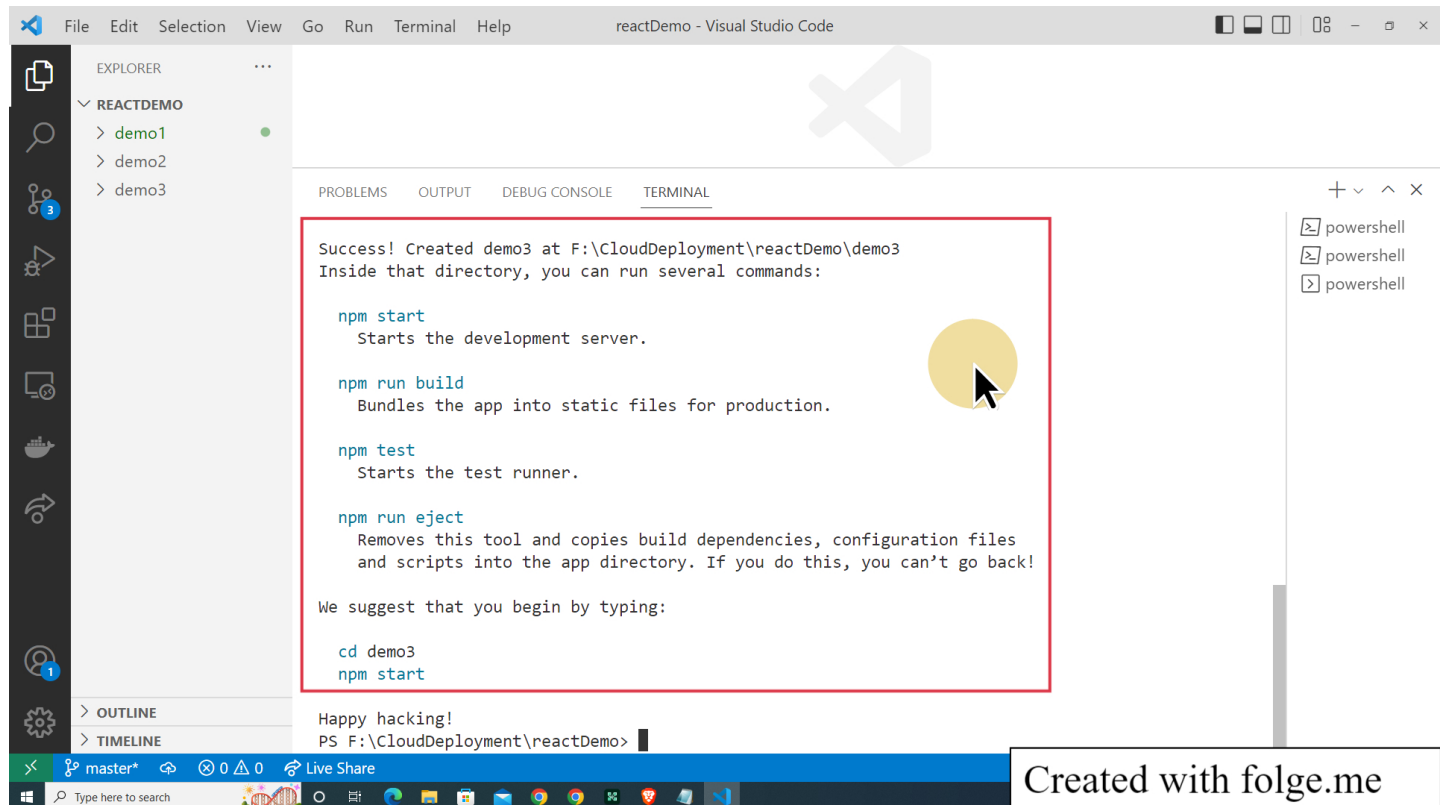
File Edit Selection View Go Run Terminal Help reactDemo - Visual Studio Code

EXPLORER ...
REACTDEMO
demo1
demo2
demo3

3

1

OUTLINE
TIMELINE

PROBLEMS OUTPUT DEBUG CONSOLE TERMINAL

Success! Created demo3 at F:\CloudDeployment\reactDemo\demo3
Inside that directory, you can run several commands:

npm start
Starts the development server.

npm run build
Bundles the app into static files for production.

npm test
Starts the test runner.

npm run eject
Removes this tool and copies build dependencies, configuration files and scripts into the app directory. If you do this, you can't go back!

We suggest that you begin by typing:

cd demo3
npm start

Happy hacking!
PS F:\CloudDeployment\reactDemo>

powershell
powershell
powershell

master* ⊗ 0 ⚠ 0 Live Share

Type here to search

Created with folge.me